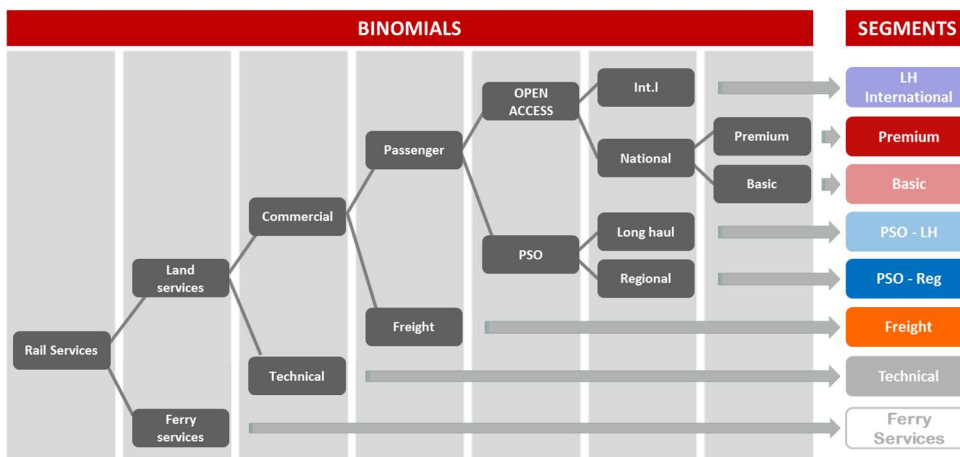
BINOMIALS

SEGMENTS

Rail Services

Land services

Ferry services

Commercial

Technical

Passenger

Freight

OPEN ACCESS

PSO

Int.l

National

Long haul

Regional

Premium

Basic

LH International

Premium

Basic

PSO - LH

PSO - Reg

Freight

Technical

Ferry Services